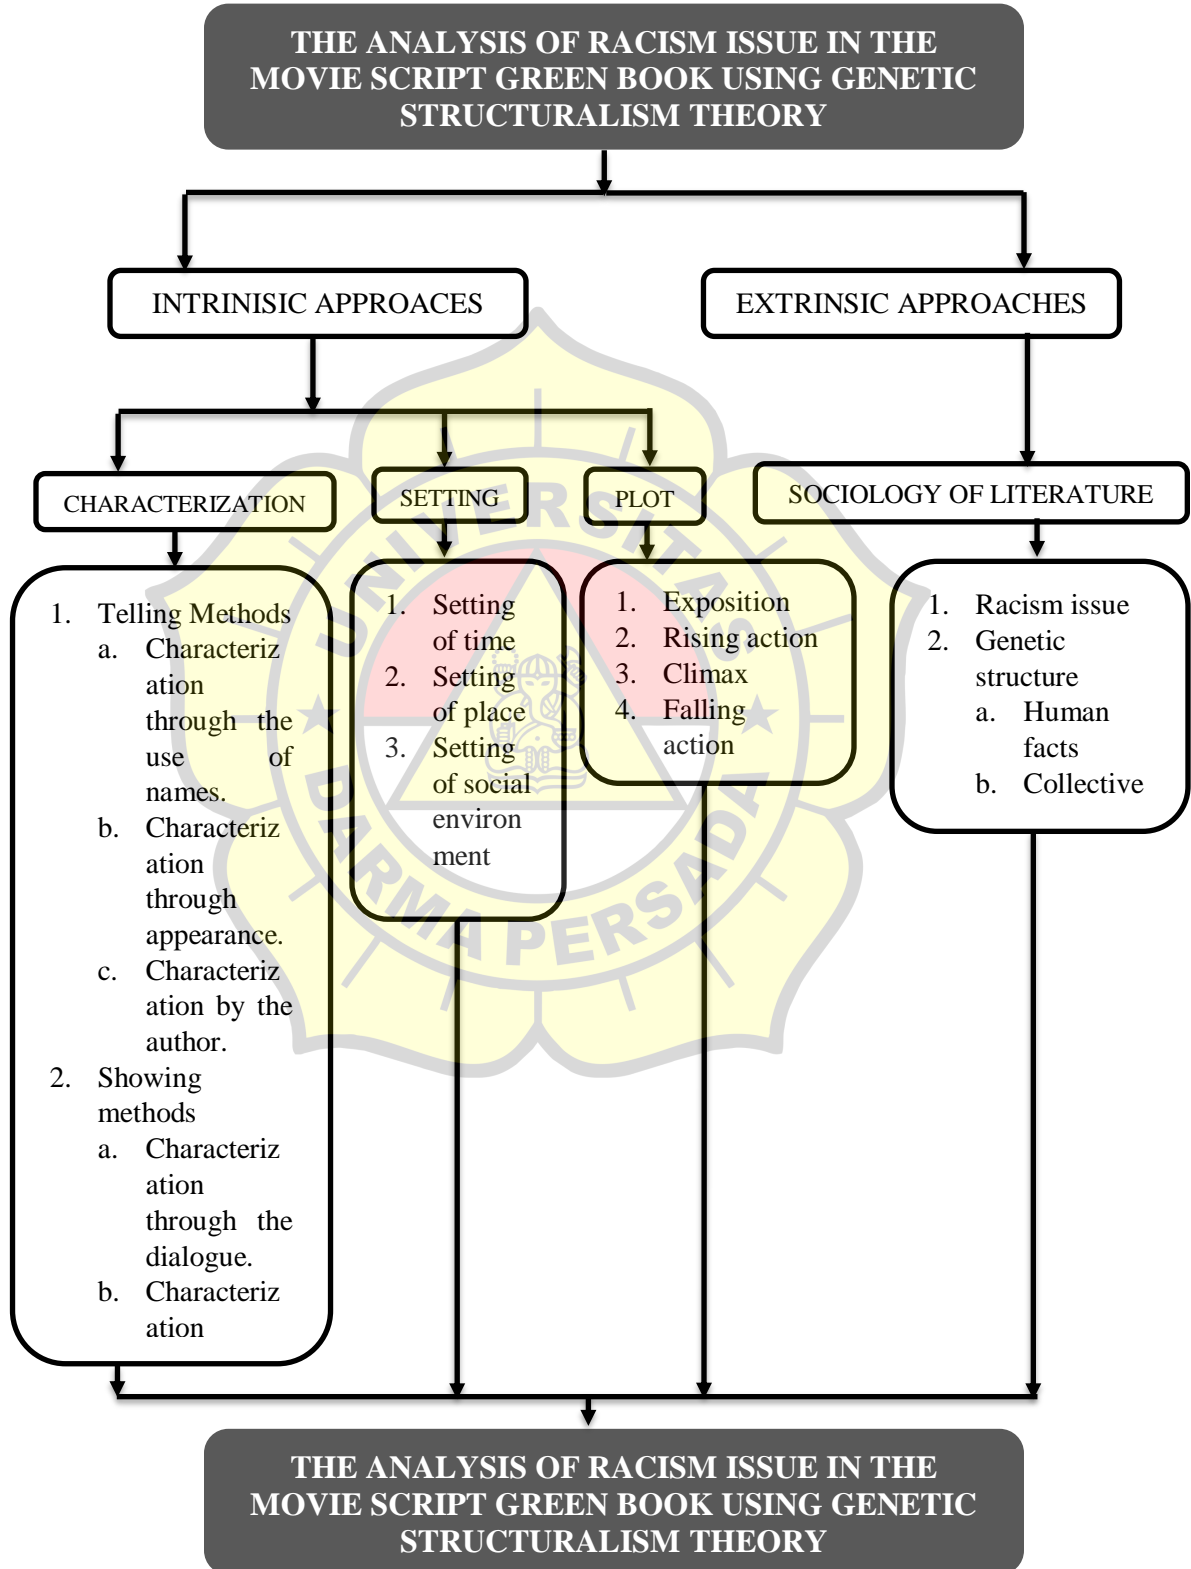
THE ANALYSIS OF RACISM ISSUE IN THE MOVIE SCRIPT GREEN BOOK USING GENETIC STRUCTURALISM THEORY

INTRINISIC APPROACES

EXTRINSIC APPROACHES

CHARACTERIZATION

SETTING

PLOT

SOCIOLOGY OF LITERATURE

1. Telling Methods
a. Characterization through the use of names.
b. Characterization through appearance.
c. Characterization by the author.
2. Showing methods
a. Characterization through the dialogue.
b. Characterization

1. Setting of time
2. Setting of place
3. Setting of social environment

1. Exposition
2. Rising action
3. Climax
4. Falling action

1. Racism issue
2. Genetic structure
a. Human facts
b. Collective

UNIVERSITAS DARMA PERSADA

THE ANALYSIS OF RACISM ISSUE IN THE MOVIE SCRIPT GREEN BOOK USING GENETIC STRUCTURALISM THEORY